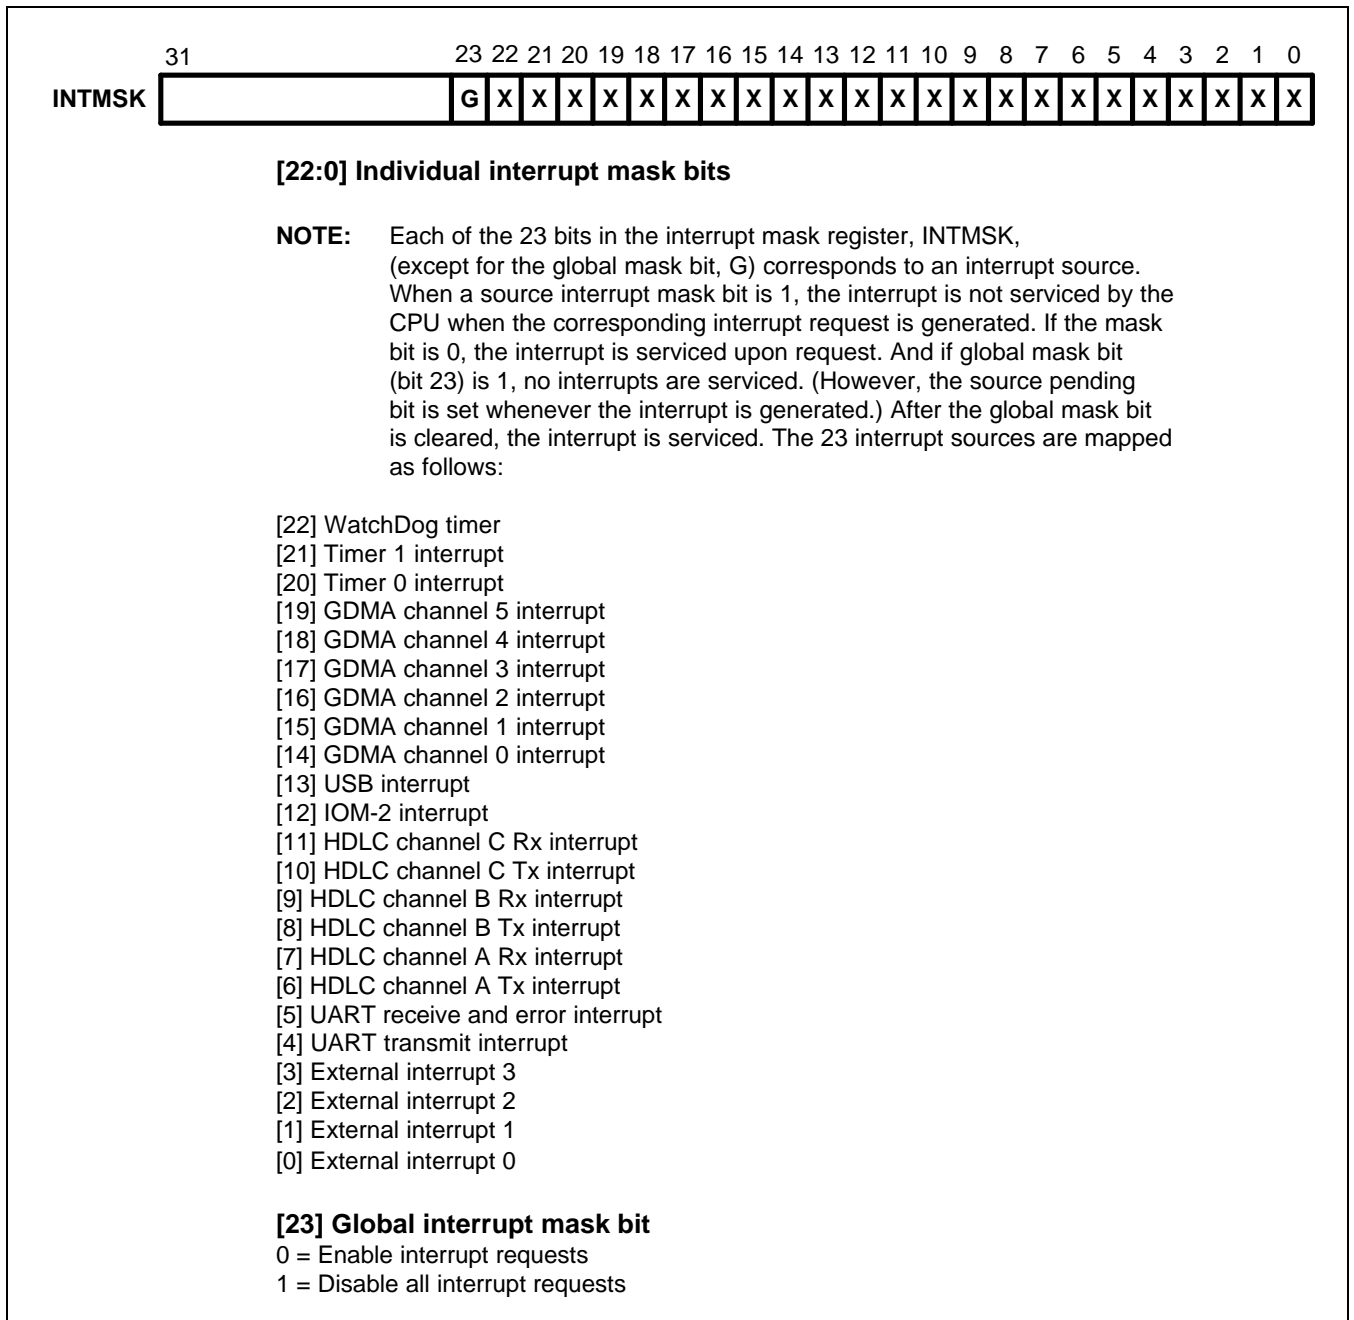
31 23 22 21 20 19 18 17 16 15 14 13 12 11 10 9 8 7 6 5 4 3 2 1 0

INTMSK G X X X X X X X X X X X X X X X X X X X X X X X

**[22:0] Individual interrupt mask bits**

**NOTE:** Each of the 23 bits in the interrupt mask register, INTMSK, (except for the global mask bit, G) corresponds to an interrupt source. When a source interrupt mask bit is 1, the interrupt is not serviced by the CPU when the corresponding interrupt request is generated. If the mask bit is 0, the interrupt is serviced upon request. And if global mask bit (bit 23) is 1, no interrupts are serviced. (However, the source pending bit is set whenever the interrupt is generated.) After the global mask bit is cleared, the interrupt is serviced. The 23 interrupt sources are mapped as follows:

[22] WatchDog timer
[21] Timer 1 interrupt
[20] Timer 0 interrupt
[19] GDMA channel 5 interrupt
[18] GDMA channel 4 interrupt
[17] GDMA channel 3 interrupt
[16] GDMA channel 2 interrupt
[15] GDMA channel 1 interrupt
[14] GDMA channel 0 interrupt
[13] USB interrupt
[12] IOM-2 interrupt
[11] HDLC channel C Rx interrupt
[10] HDLC channel C Tx interrupt
[9] HDLC channel B Rx interrupt
[8] HDLC channel B Tx interrupt
[7] HDLC channel A Rx interrupt
[6] HDLC channel A Tx interrupt
[5] UART receive and error interrupt
[4] UART transmit interrupt
[3] External interrupt 3
[2] External interrupt 2
[1] External interrupt 1
[0] External interrupt 0

**[23] Global interrupt mask bit**
0 = Enable interrupt requests
1 = Disable all interrupt requests